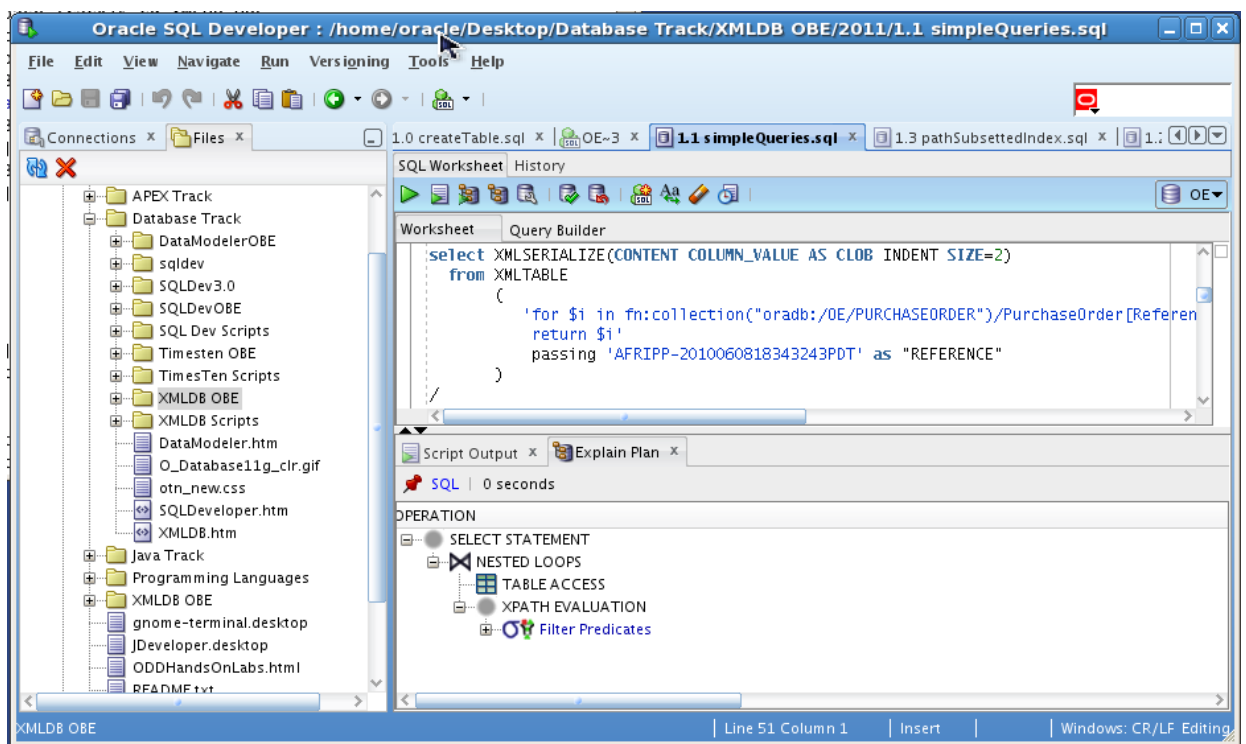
Oracle SQL Developer : /home/oracle/Desktop/Database Track/XMLDB OBE/2011/1.1 simpleQueries.sql

File Edit View Navigate Run Versioning Tools Help

Connections × Files ×

APEX Track
Database Track
DataModelerOBE
sqldev
SQLDev3.0
SQLDevOBE
SQL Dev Scripts
Timesten OBE
TimesTen Scripts
XMLDB OBE
XMLDB Scripts
DataModeler.htm
O_Database11g_clr.gif
otn_new.css
SQLDeveloper.htm
XMLDB.htm
Java Track
Programming Languages
XMLDB OBE
gnome-terminal.desktop
JDeveloper.desktop
ODDHandsOnLabs.html
README.txt

1.0 createTable.sql × OE~3 × 1.1 simpleQueries.sql × 1.3 pathSubsettedIndex.sql × 1.

SQL Worksheet History

OE

Worksheet Query Builder

select XMLSERIALIZE(CONTENT COLUMN_VALUE AS CLOB INDENT SIZE=2)
from XMLTABLE
(
'for $i in fn:collection("oradb:/OE/PURCHASEORDER")/PurchaseOrder[Referen
return $i'
passing 'AFRIPP-2010060818343243PDT' as "REFERENCE"
)
/

Script Output × Explain Plan ×

SQL | 0 seconds

OPERATION
SELECT STATEMENT
NESTED LOOPS
TABLE ACCESS
XPATH EVALUATION
Filter Predicates

XMLDB OBE | Line 51 Column 1 | Insert | | Windows: CR/LF Editing